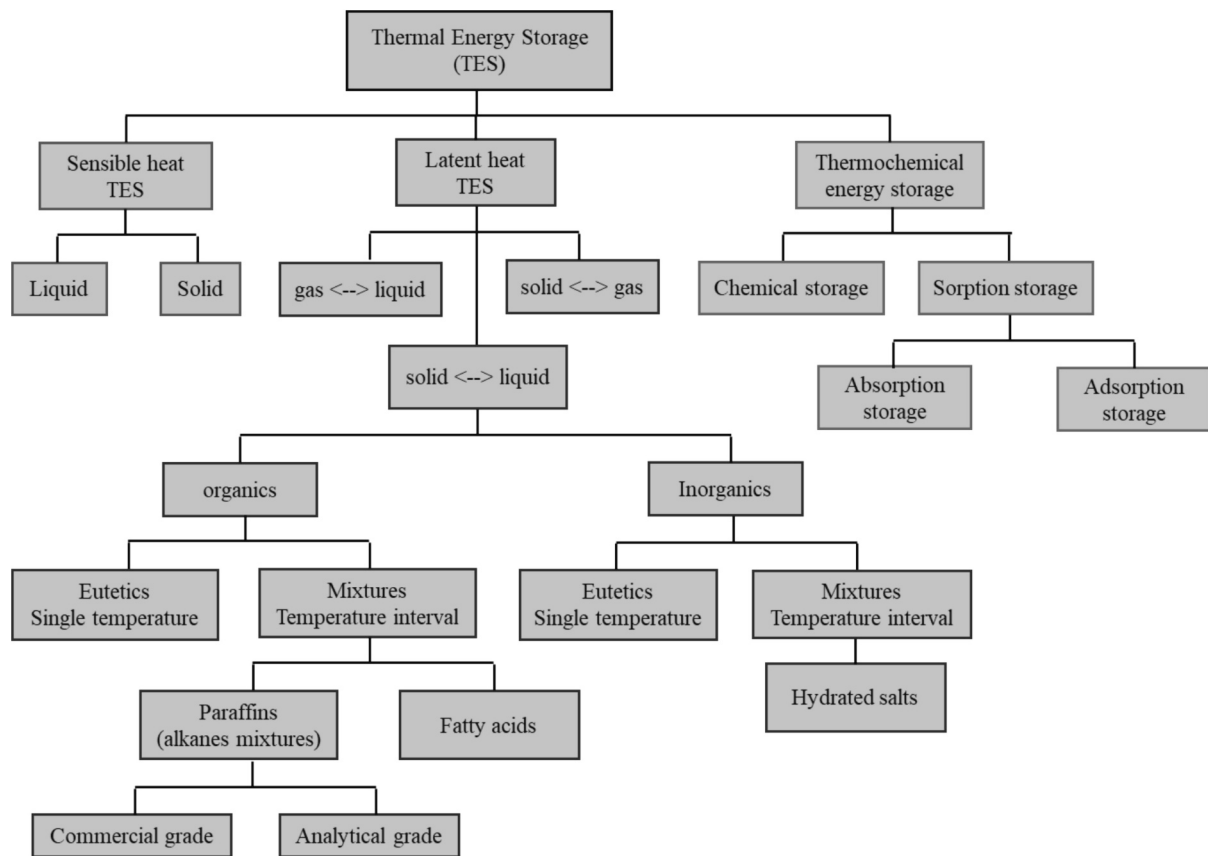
Thermal Energy Storage (TES)

Sensible heat TES

Latent heat TES

Thermochemical energy storage

Liquid

Solid

gas <--> liquid

solid <--> gas

Chemical storage

Sorption storage

solid <--> liquid

Absorption storage

Adsorption storage

organics

Inorganics

Eutetics Single temperature

Mixtures Temperature interval

Eutetics Single temperature

Mixtures Temperature interval

Paraffins (alkanes mixtures)

Fatty acids

Hydrated salts

Commercial grade

Analytical grade